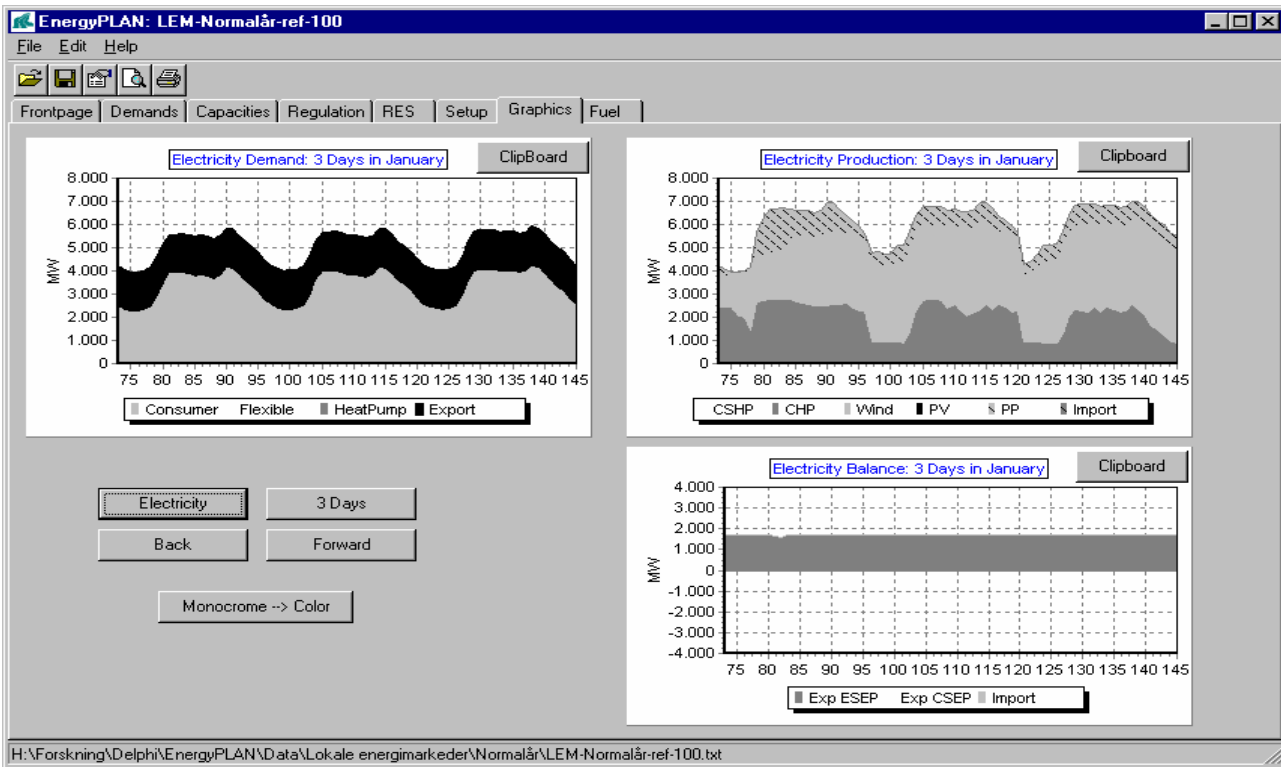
EnergyPLAN: LEM-Normalår-ref-100

File Edit Help

Frontpage | Demands | Capacities | Regulation | RES | Setup | Graphics | Fuel

Electricity Demand: 3 Days in January

ClipBoard

8.000
7.000
6.000
5.000
4.000
3.000
2.000
1.000
0

MW

75 80 85 90 95 100 105 110 115 120 125 130 135 140 145

Consumer Flexible HeatPump Export

Electricity Production: 3 Days in January

Clipboard

8.000
7.000
6.000
5.000
4.000
3.000
2.000
1.000
0

MW

75 80 85 90 95 100 105 110 115 120 125 130 135 140 145

CSHP CHP Wind PV PP Import

Electricity Balance: 3 Days in January

Clipboard

4.000
3.000
2.000
1.000
0
-1.000
-2.000
-3.000
-4.000

MW

75 80 85 90 95 100 105 110 115 120 125 130 135 140 145

Exp ESEP Exp CSEP Import

Electricity

3 Days

Back

Forward

Monocrome --> Color

H:\Forskning\Delphi\EnergyPLAN\Data\Lokale energimarkeder\Normalår\LEM-Normalår-ref-100.txt